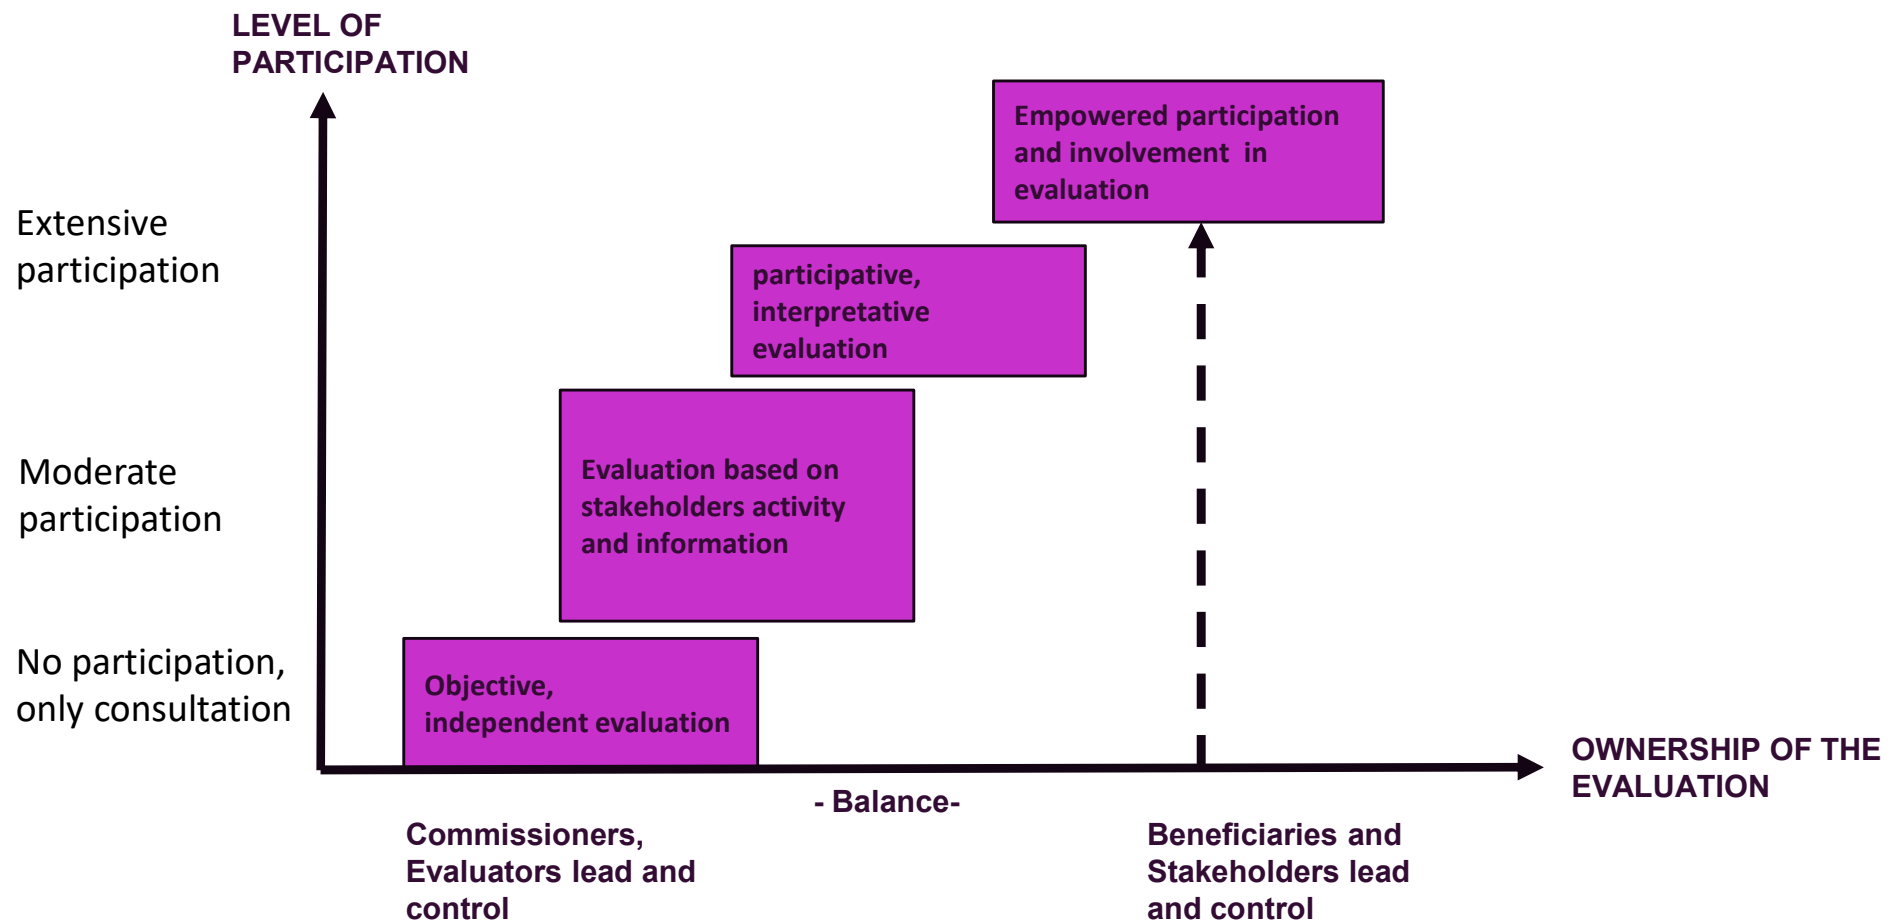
LEVEL OF PARTICIPATION

Extensive participation

Moderate participation

No participation, only consultation

Empowered participation and involvement in evaluation

participative, interpretative evaluation

Evaluation based on stakeholders activity and information

Objective, independent evaluation

OWNERSHIP OF THE EVALUATION

- Balance-

Commissioners, Evaluators lead and control

Beneficiaries and Stakeholders lead and control